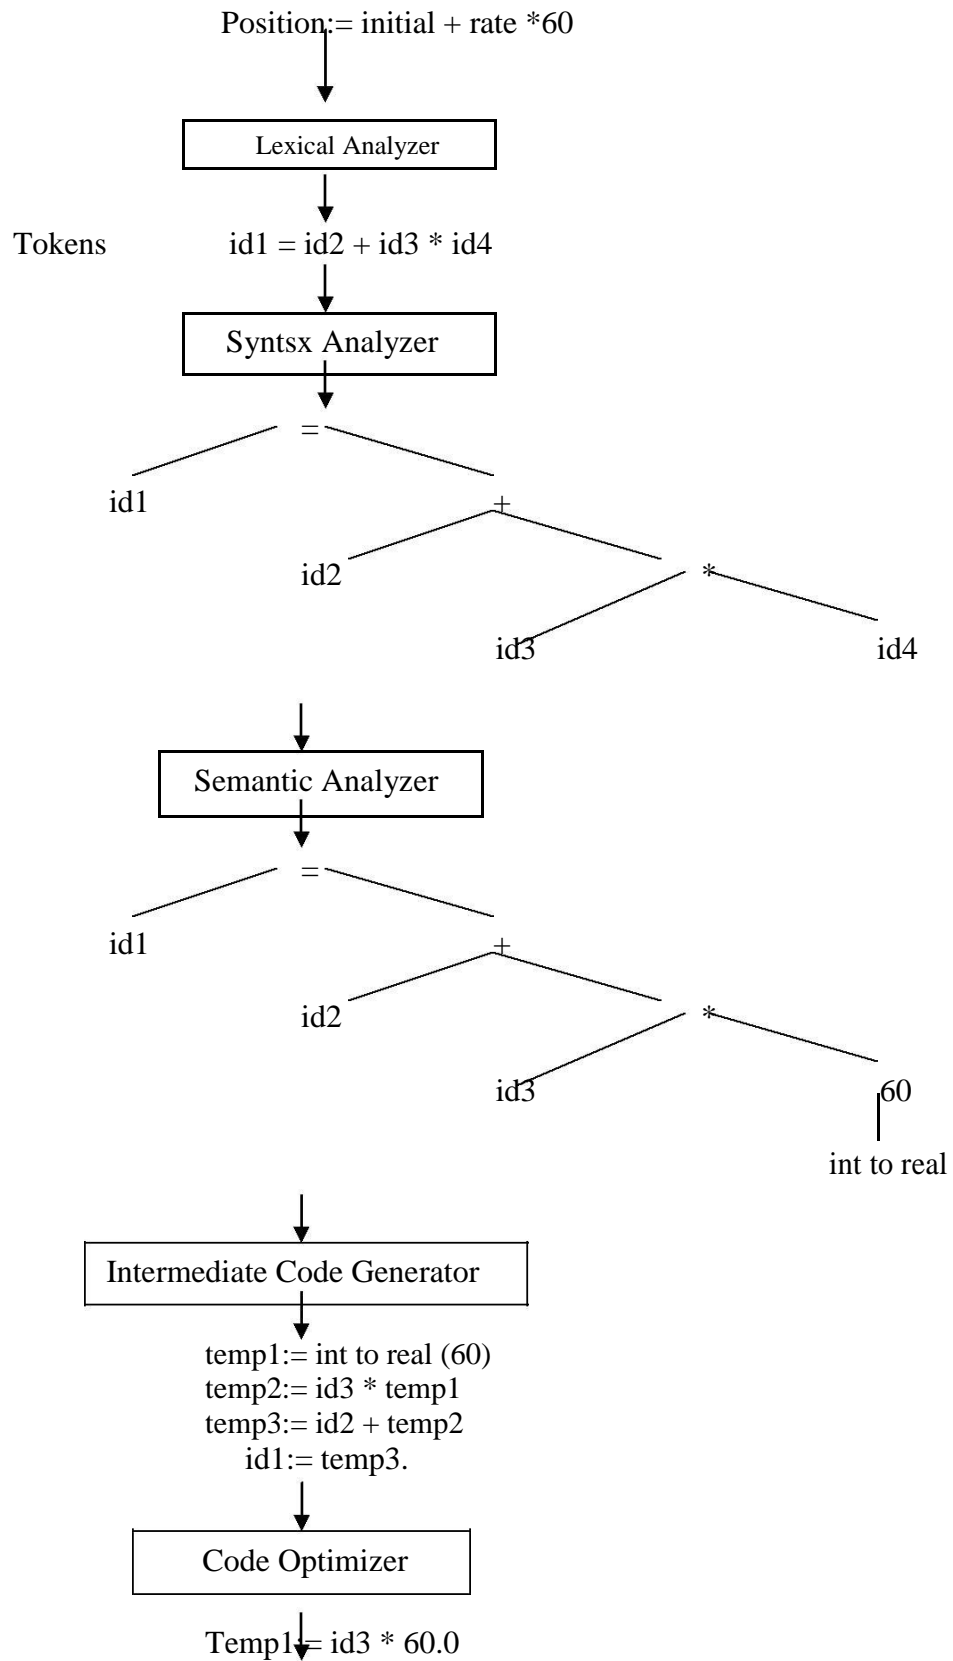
Position:= initial + rate *60

Lexical Analyzer

Tokens id1 = id2 + id3 * id4

Syntsx Analyzer

=
id1
+
id2
*
id3
id4

Semantic Analyzer

=
id1
+
id2
*
id3
60
int to real

Intermediate Code Generator

temp1:= int to real (60)
temp2:= id3 * temp1
temp3:= id2 + temp2
id1:= temp3.

Code Optimizer

Temp1:= id3 * 60.0